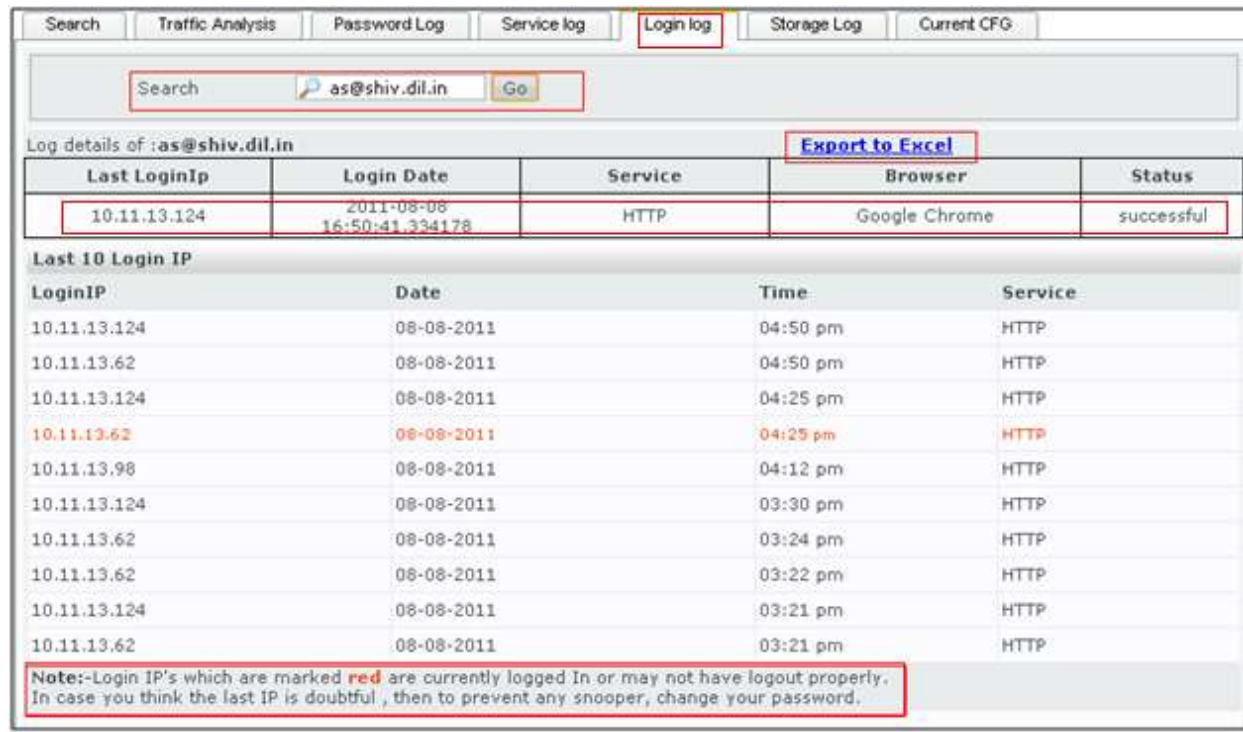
Search | Traffic Analysis | Password Log | Service log | Login log | Storage Log | Current CFG

Search as@shiv.dil.in Go

Log details of :as@shiv.dil.in

Export to Excel

| Last LoginIp | Login Date | Service | Browser | Status |
|---|---|---|---|---|
| 10.11.13.124 | 2011-08-08 16:50:41.334178 | HTTP | Google Chrome | successful |

Last 10 Login IP

| LoginIP | Date | Time | Service |
|---|---|---|---|
| 10.11.13.124 | 08-08-2011 | 04:50 pm | HTTP |
| 10.11.13.62 | 08-08-2011 | 04:50 pm | HTTP |
| 10.11.13.124 | 08-08-2011 | 04:25 pm | HTTP |
| 10.11.13.62 | 08-08-2011 | 04:25 pm | HTTP |
| 10.11.13.98 | 08-08-2011 | 04:12 pm | HTTP |
| 10.11.13.124 | 08-08-2011 | 03:30 pm | HTTP |
| 10.11.13.62 | 08-08-2011 | 03:24 pm | HTTP |
| 10.11.13.62 | 08-08-2011 | 03:22 pm | HTTP |
| 10.11.13.124 | 08-08-2011 | 03:21 pm | HTTP |
| 10.11.13.62 | 08-08-2011 | 03:21 pm | HTTP |

Note:-Login IP's which are marked red are currently logged In or may not have logout properly. In case you think the last IP is doubtful , then to prevent any snooper, change your password.